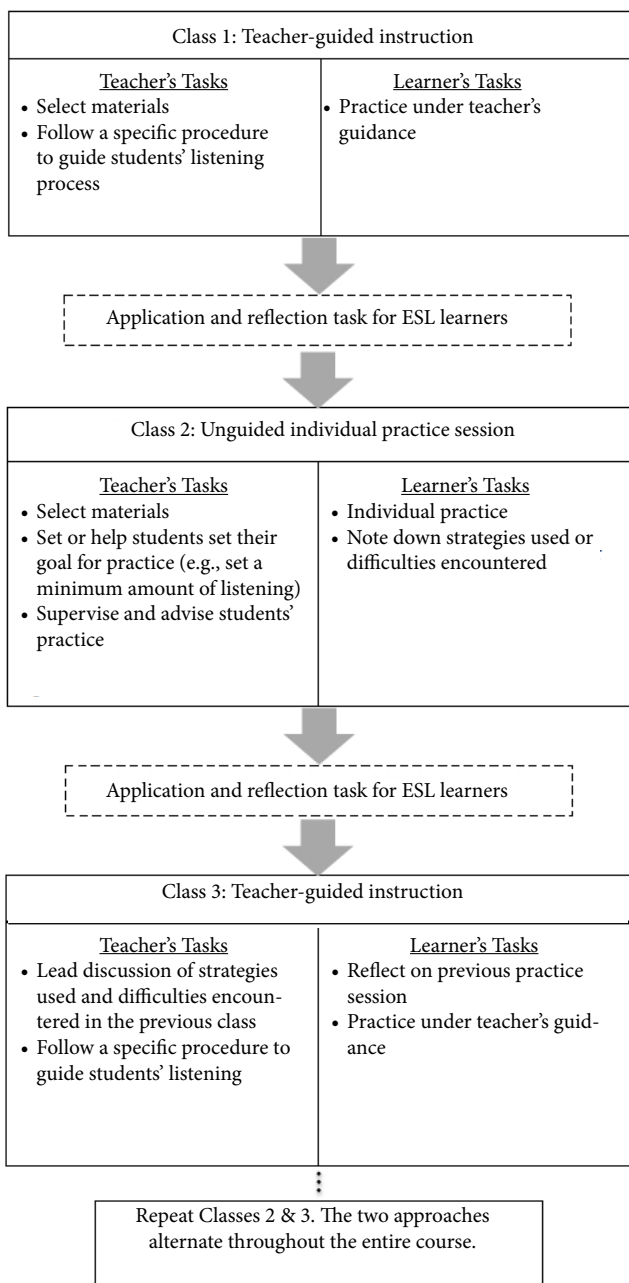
Class 1: Teacher-guided instruction

| Teacher's Tasks | Learner's Tasks |
|---|---|
| • Select materials • Follow a specific procedure to guide students' listening process | • Practice under teacher's guidance |

Application and reflection task for ESL learners

Class 2: Unguided individual practice session

| Teacher's Tasks | Learner's Tasks |
|---|---|
| • Select materials • Set or help students set their goal for practice (e.g., set a minimum amount of listening) • Supervise and advise students' practice | • Individual practice • Note down strategies used or difficulties encountered |

Application and reflection task for ESL learners

Class 3: Teacher-guided instruction

| Teacher's Tasks | Learner's Tasks |
|---|---|
| • Lead discussion of strategies used and difficulties encountered in the previous class • Follow a specific procedure to guide students' listening | • Reflect on previous practice session • Practice under teacher's guidance |

Repeat Classes 2 & 3. The two approaches alternate throughout the entire course.